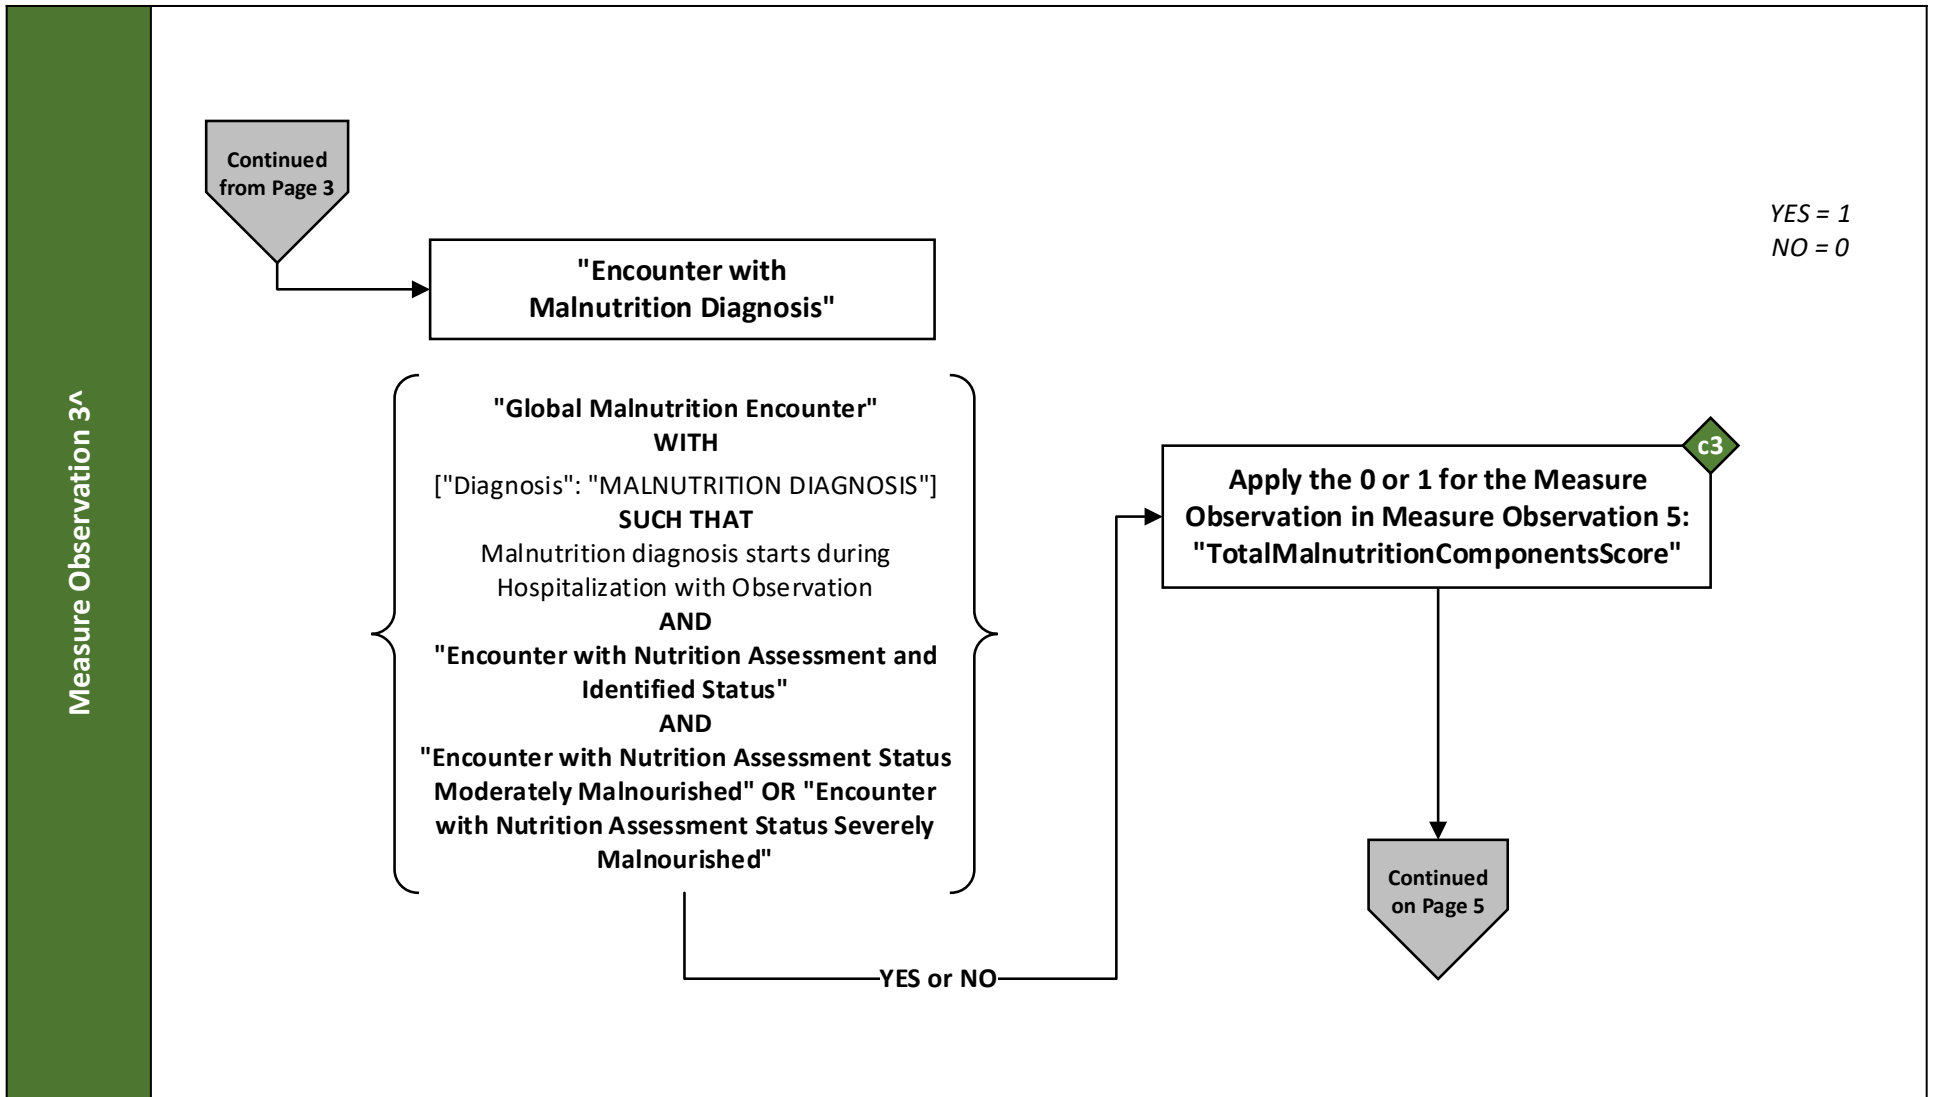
Measure Observation 3^

Continued from Page 3

"Encounter with Malnutrition Diagnosis"

YES = 1
NO = 0

"Global Malnutrition Encounter"
WITH
["Diagnosis": "MALNUTRITION DIAGNOSIS"]
SUCH THAT
Malnutrition diagnosis starts during Hospitalization with Observation
AND
"Encounter with Nutrition Assessment and Identified Status"
AND
"Encounter with Nutrition Assessment Status Moderately Malnourished" OR "Encounter with Nutrition Assessment Status Severely Malnourished"

c3

Apply the 0 or 1 for the Measure Observation in Measure Observation 5: "TotalMalnutritionComponentsScore"

YES or NO

Continued on Page 5